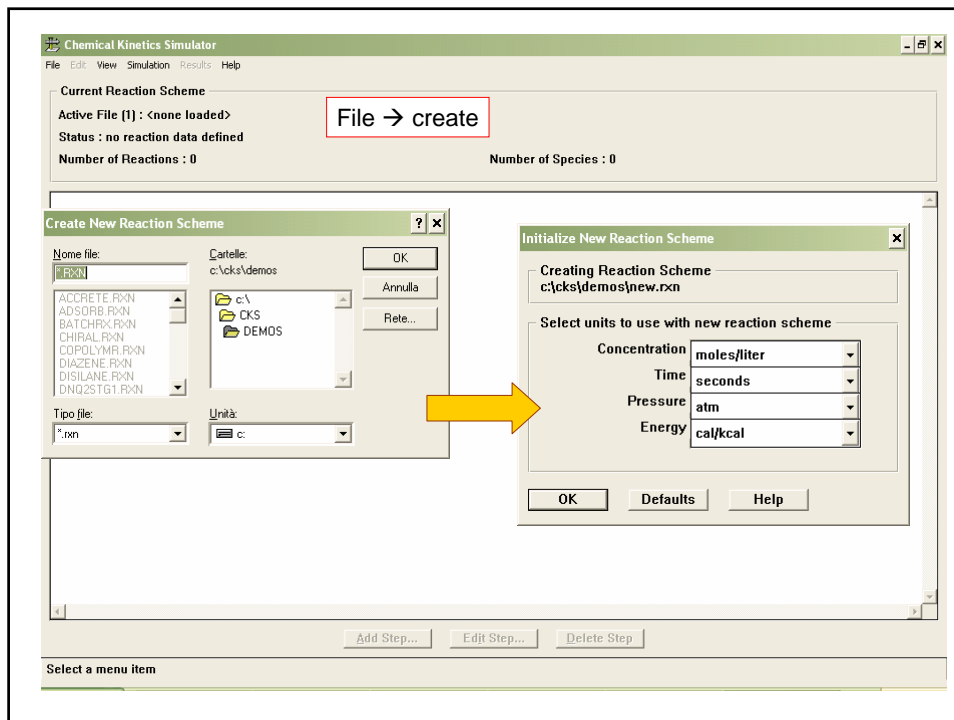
Chemical Kinetics Simulator

File Edit View Simulation Results Help

Current Reaction Scheme

Active File (1) : <none loaded>

Status : no reaction data defined

Number of Reactions : 0

Number of Species : 0

File → create

Create New Reaction Scheme

Nome file:

*.RXN

ACCRETE.RXN
ADSORB.RXN
BATCHRX.RXN
CHIRAL.RXN
COPOLYMR.RXN
DIAZENE.RXN
DISILANE.RXN
DNQ2STG1.RXN

Cartelle:
c:\cks\demos

c:\
CKS
DEMOS

OK

Annulla

Rete...

Tipo file:
*.rxn

Unità:
c:

Initialize New Reaction Scheme

Creating Reaction Scheme
c:\cks\demos\new.rxn

Select units to use with new reaction scheme

Concentration moles/liter
Time seconds
Pressure atm
Energy cal/kcal

OK Defaults Help

Add Step... Edit Step... Delete Step

Select a menu item